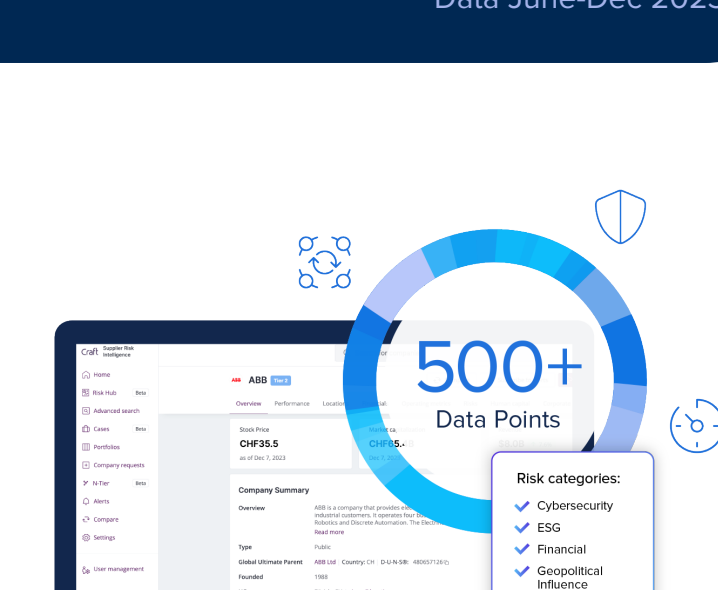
Data June-Dec 2023

Craft Supplier Risk Intelligence

Home
Risk Hub Beta
Advanced search
Cases Beta
Portfolios
Company requests
N-Tier Beta
Alerts
Compare
Settings
User management

ABB ABB Tier 2

Overview Performance Location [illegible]

Stock Price
CHF35.5
as of Dec 7, 2023

Market ca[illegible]
CHF65.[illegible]
Dec 7, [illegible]

Company Summary

Overview ABB is a company that provides el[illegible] industrial customers. It operates four bu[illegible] Robotics and Discrete Automation. The Electr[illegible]
Read more

Type Public

Global Ultimate Parent ABB Ltd Country: CH D-U-N-S®: 480657126

Founded 1988

500+
Data Points

Risk categories:
Cybersecurity
ESG
Financial
Geopolitical Influence